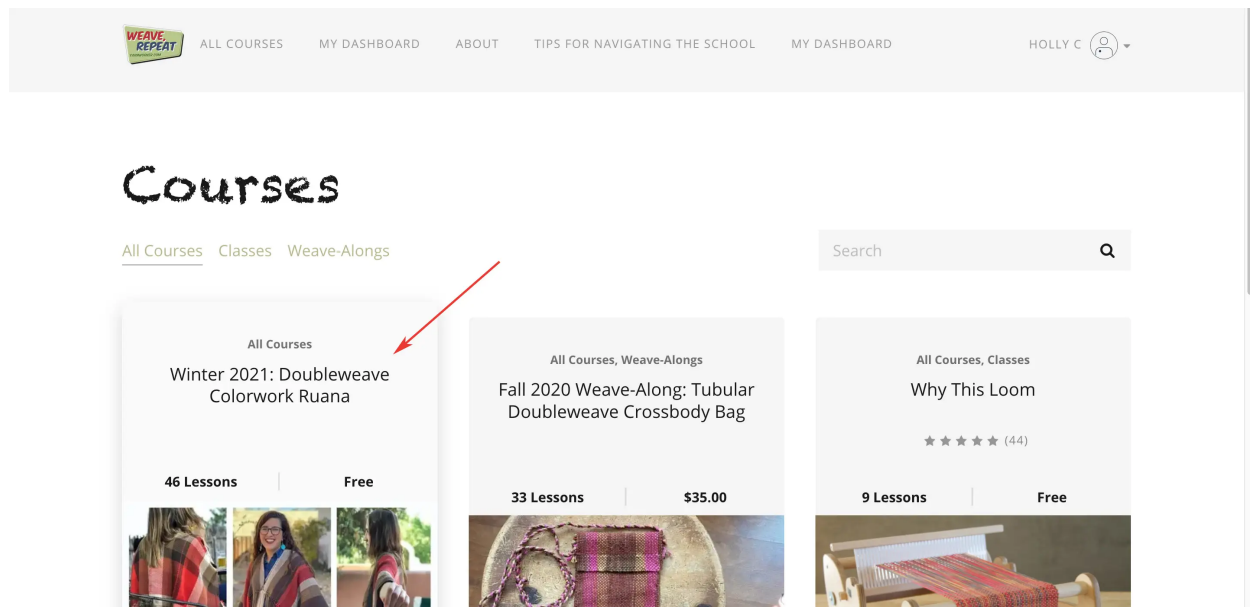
WEAVE REPEAT ALL COURSES MY DASHBOARD ABOUT TIPS FOR NAVIGATING THE SCHOOL MY DASHBOARD HOLLY C

Courses

All Courses Classes Weave-Alongs

Search

All Courses
Winter 2021: Doubleweave Colorwork Ruana
46 Lessons | Free

All Courses, Weave-Alongs
Fall 2020 Weave-Along: Tubular Doubleweave Crossbody Bag
33 Lessons | $35.00

All Courses, Classes
Why This Loom
(44)
9 Lessons | Free